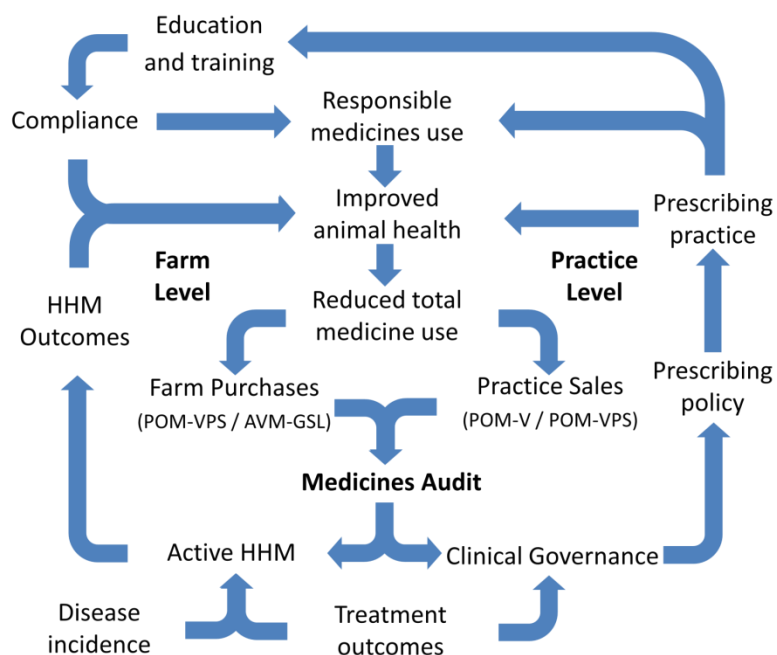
Education and training

Compliance

Responsible medicines use

Improved animal health

Prescribing practice

Farm Level

Practice Level

HHM Outcomes

Reduced total medicine use

Prescribing policy

Farm Purchases (POM-VPS / AVM-GSL)

Practice Sales (POM-V / POM-VPS)

Medicines Audit

Active HHM

Clinical Governance

Disease incidence

Treatment outcomes